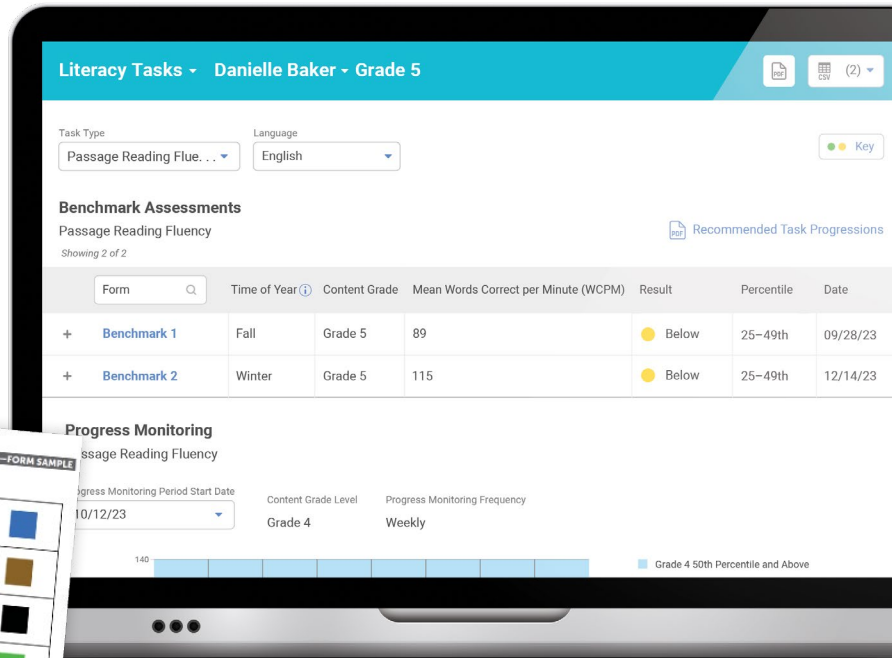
Literacy Tasks ▾ Danielle Baker ▾ Grade 5

PDF CSV (2) ▾

Task Type
Passage Reading Flue. . . ▾

Language
English ▾

Key

Benchmark Assessments
Passage Reading Fluency
Showing 2 of 2

PDF Recommended Task Progressions

| | Form | Time of Year | Content Grade | Mean Words Correct per Minute (WCPM) | Result | Percentile | Date |
|---|---|---|---|---|---|---|---|
| + | Benchmark 1 | Fall | Grade 5 | 89 | Below | 25–49th | 09/28/23 |
| + | Benchmark 2 | Winter | Grade 5 | 115 | Below | 25–49th | 12/14/23 |

Progress Monitoring
ssage Reading Fluency

rogress Monitoring Period Start Date
10/12/23 ▾

Content Grade Level
Grade 4

Progress Monitoring Frequency
Weekly

140

Grade 4 50th Percentile and Above

—FORM SAMPLE